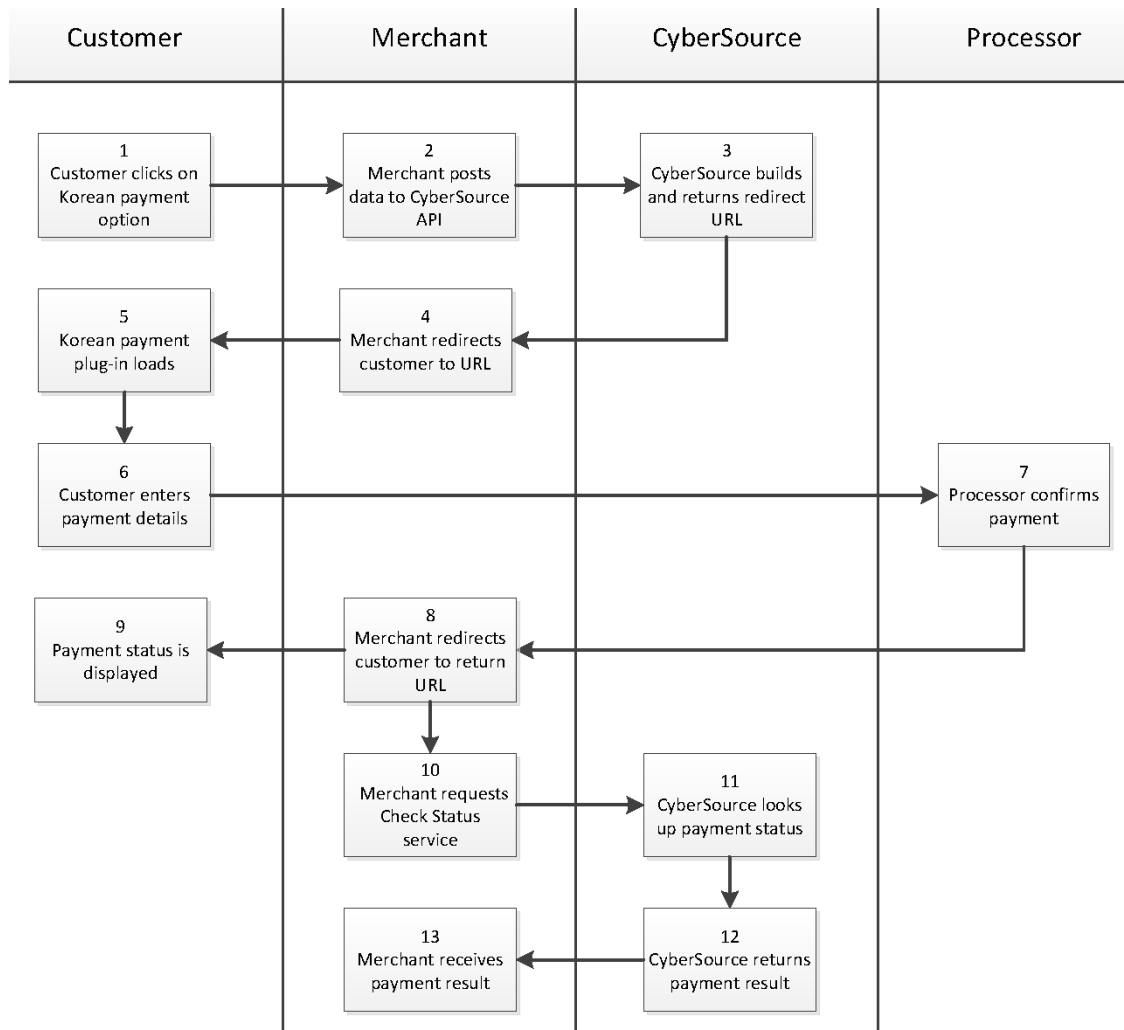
Customer

Merchant

CyberSource

Processor

1
Customer clicks on Korean payment option

2
Merchant posts data to CyberSource API

3
CyberSource builds and returns redirect URL

5
Korean payment plug-in loads

4
Merchant redirects customer to URL

6
Customer enters payment details

7
Processor confirms payment

9
Payment status is displayed

8
Merchant redirects customer to return URL

10
Merchant requests Check Status service

11
CyberSource looks up payment status

13
Merchant receives payment result

12
CyberSource returns payment result